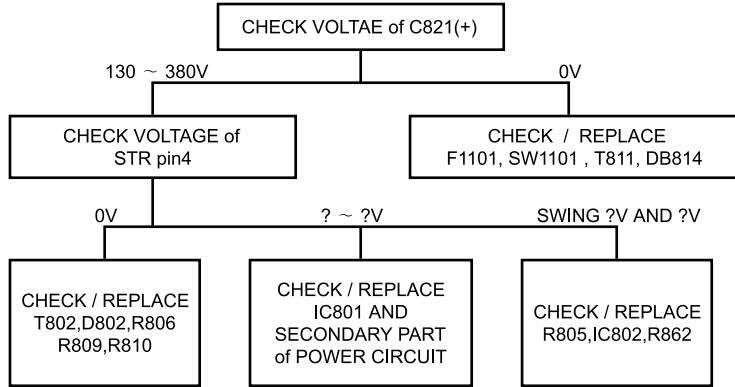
CHECK VOLTAE of C821(+)

130 ~ 380V

0V

CHECK VOLTAGE of STR pin4

CHECK / REPLACE F1101, SW1101 , T811, DB814

0V

? ~ ?V

SWING ?V AND ?V

CHECK / REPLACE T802,D802,R806 R809,R810

CHECK / REPLACE IC801 AND SECONDARY PART of POWER CIRCUIT

CHECK / REPLACE R805,IC802,R862